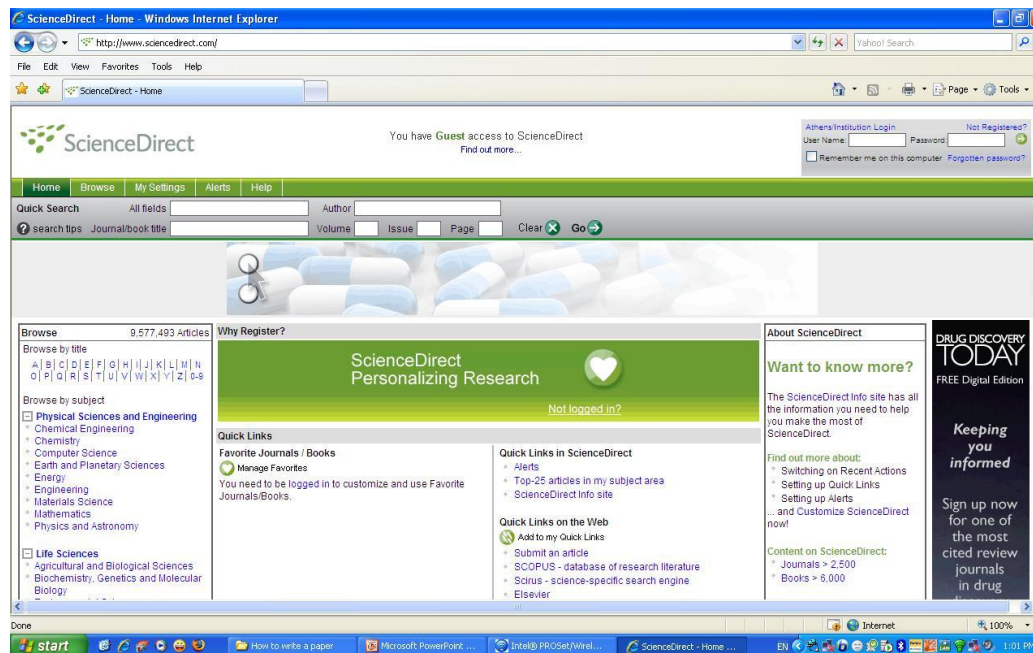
ScienceDirect - Home - Windows Internet Explorer

http://www.sciencedirect.com/

Yahoo! Search

File Edit View Favorites Tools Help

ScienceDirect - Home

Page Tools

ScienceDirect

You have Guest access to ScienceDirect
Find out more...

Athens/Institution Login Not Registered?
User Name: Password:
Remember me on this computer Forgotten password?

Home Browse My Settings Alerts Help

Quick Search All fields Author
search tips Journal/book title Volume Issue Page Clear Go

Browse 9,577,493 Articles
Browse by title
A | B | C | D | E | F | G | H | I | J | K | L | M | N
O | P | Q | R | S | T | U | V | W | X | Y | Z | 0-9

Browse by subject
Physical Sciences and Engineering
Chemical Engineering
Chemistry
Computer Science
Earth and Planetary Sciences
Energy
Engineering
Materials Science
Mathematics
Physics and Astronomy

Life Sciences
Agricultural and Biological Sciences
Biochemistry, Genetics and Molecular Biology

Why Register?

ScienceDirect
Personalizing Research

Not logged in?

Quick Links

Favorite Journals / Books
Manage Favorites
You need to be logged in to customize and use Favorite Journals/Books.

Quick Links in ScienceDirect
Alerts
Top-25 articles in my subject area
ScienceDirect Info site

Quick Links on the Web
Add to my Quick Links
Submit an article
SCOPUS - database of research literature
Scirus - science-specific search engine
Elsevier

About ScienceDirect

Want to know more?

The ScienceDirect Info site has all the information you need to help you make the most of ScienceDirect.

Find out more about:
Switching on Recent Actions
Setting up Quick Links
Setting up Alerts
... and Customize ScienceDirect now!

Content on ScienceDirect:
Journals > 2,500
Books > 6,000

DRUG DISCOVERY TODAY
FREE Digital Edition

Keeping you informed

Sign up now for one of the most cited review journals in drug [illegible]

Done

Internet

100%

start

How to write a paper

Microsoft PowerPoint ...

Intel® PROSet/Wirel...

ScienceDirect - Home ...

EN

1:01 PM